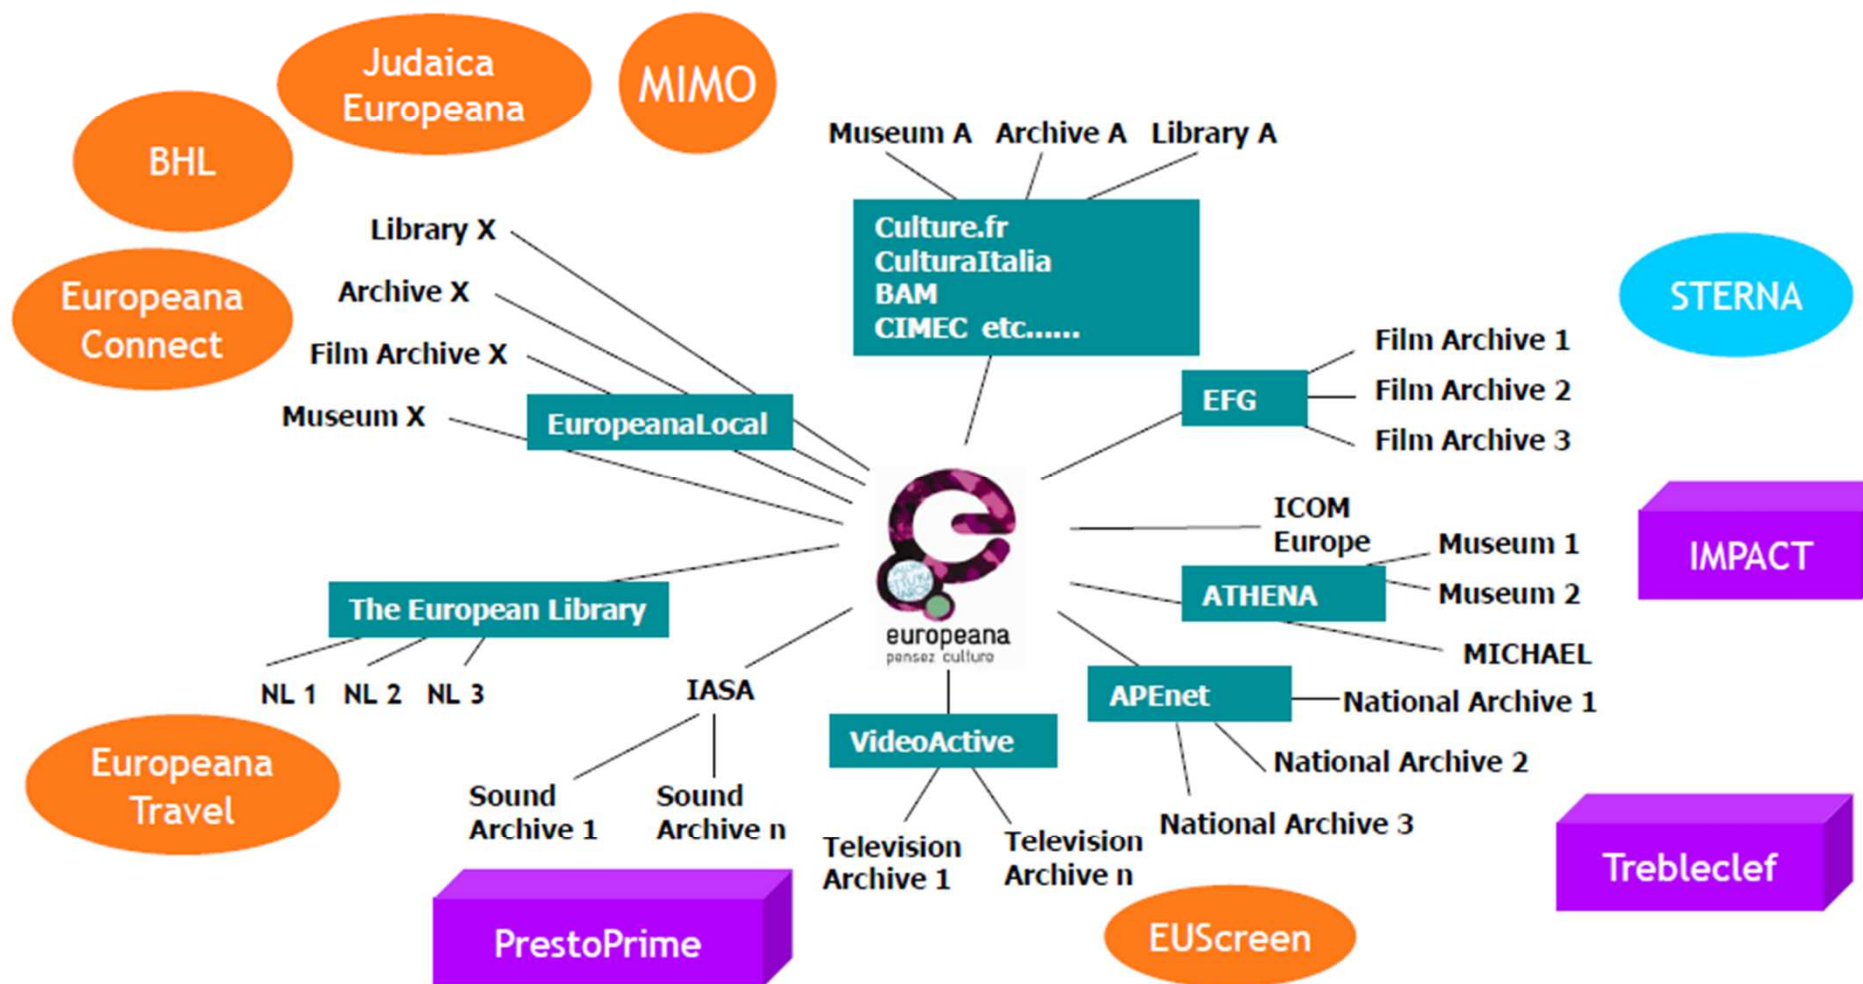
Judaica Europeana

MIMO

BHL

Europeana Connect

Museum A Archive A Library A

Culture.fr
CulturaItalia
BAM
CIMEC etc......

STERNA

Library X

Archive X

Film Archive X

Museum X

EuropeanaLocal

Film Archive 1
Film Archive 2
Film Archive 3

EFG

ICOM Europe

Museum 1
Museum 2

ATHENA

MICHAEL

IMPACT

europeana
pensez culture

The European Library

NL 1 NL 2 NL 3

IASA

Sound Archive 1

Sound Archive n

VideoActive

Television Archive 1

Television Archive n

APEnet

National Archive 1
National Archive 2
National Archive 3

Europeana Travel

PrestoPrime

EUScreen

Trebleclef